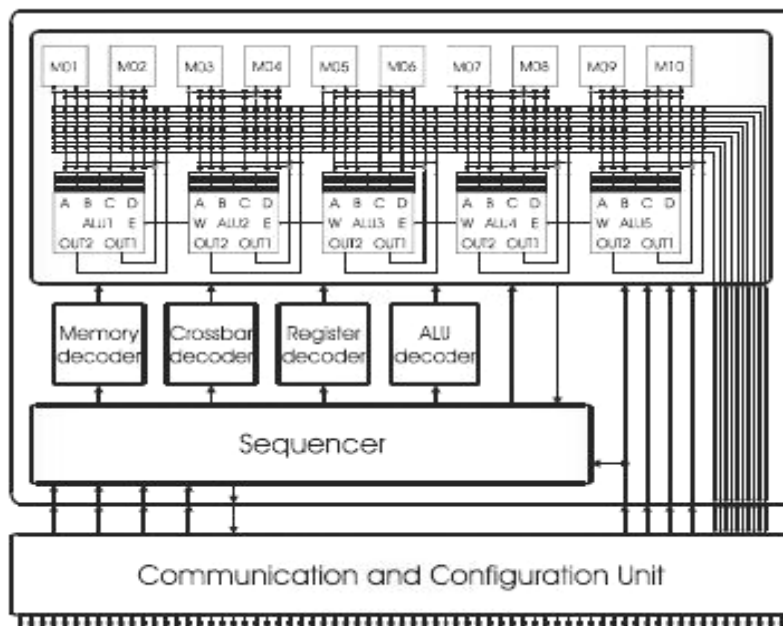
M01 M02 M03 M04 M05 M06 M07 M08 M09 M10

A B C D
ALU1 E
OUT2 OUT1

A B C D
W ALU2 E
OUT2 OUT1

A B C D
W ALU3 E
OUT2 OUT1

A B C D
W ALU4 E
OUT2 OUT1

A B C D
W ALU5
OUT2 OUT1

Memory decoder

Crossbar decoder

Register decoder

ALU decoder

Sequencer

Communication and Configuration Unit